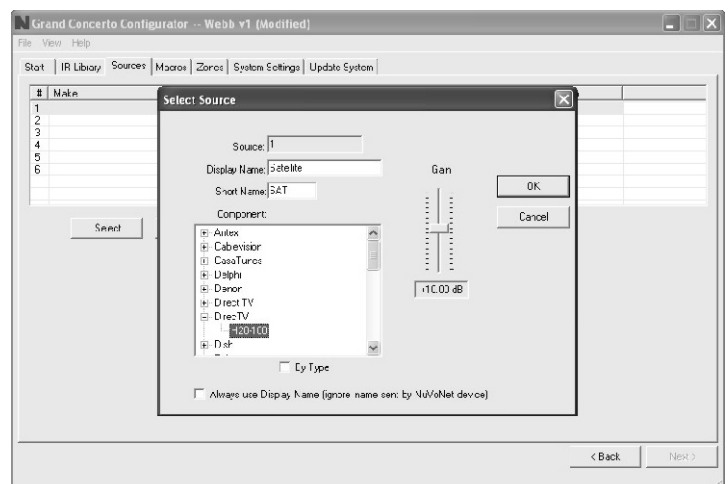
Grand Concerto Configurator -- Webb v1 (Modified)

File View Help

Start | IR Library | Sources | Macros | Zones | System Settings | Update System

| # | Make |
|---|---|
| 1 | |
| 2 | |
| 3 | |
| 4 | |
| 5 | |
| 6 | |

Select

Select Source

Source: 1

Display Name: Satellite

Short Name: SAT

Component:

Autex
Cablevision
CasaTunes
Delphi
Denon
Direct TV
DirecTV
H20-100
Dish

By Type

Gain

+10.00 dB

OK

Cancel

Always use Display Name (ignore name sent by NuVoNet device)

< Back

Next >